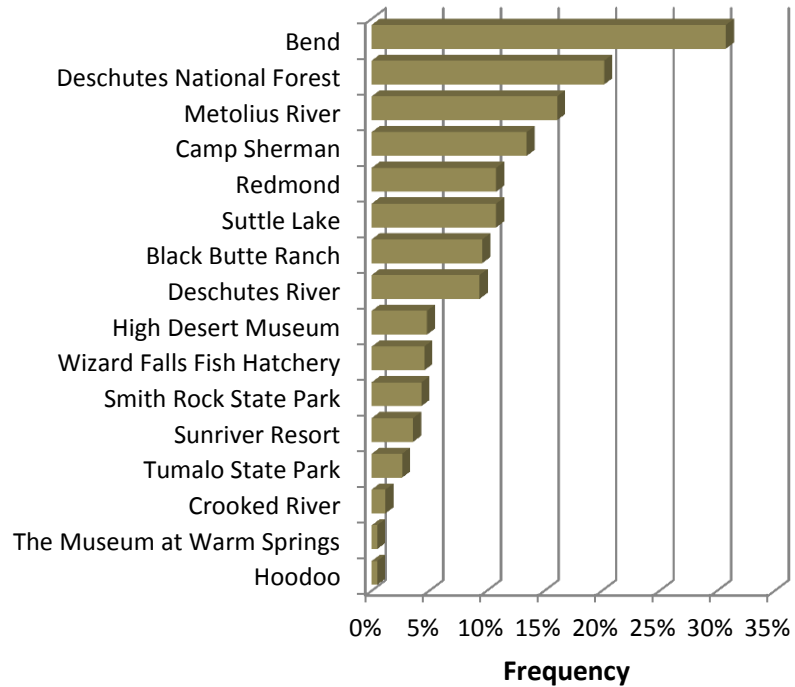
Bend
Deschutes National Forest
Metolius River
Camp Sherman
Redmond
Suttle Lake
Black Butte Ranch
Deschutes River
High Desert Museum
Wizard Falls Fish Hatchery
Smith Rock State Park
Sunriver Resort
Tumalo State Park
Crooked River
The Museum at Warm Springs
Hoodoo

0% 5% 10% 15% 20% 25% 30% 35%

Frequency